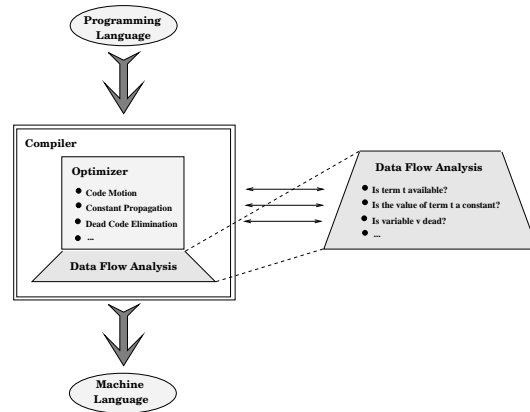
Programming Language

Compiler

Optimizer

Code Motion
Constant Propagation
Dead Code Elimination
...

Data Flow Analysis

Data Flow Analysis

Is term t available?
Is the value of term t a constant?
Is variable v dead?
...

Machine Language